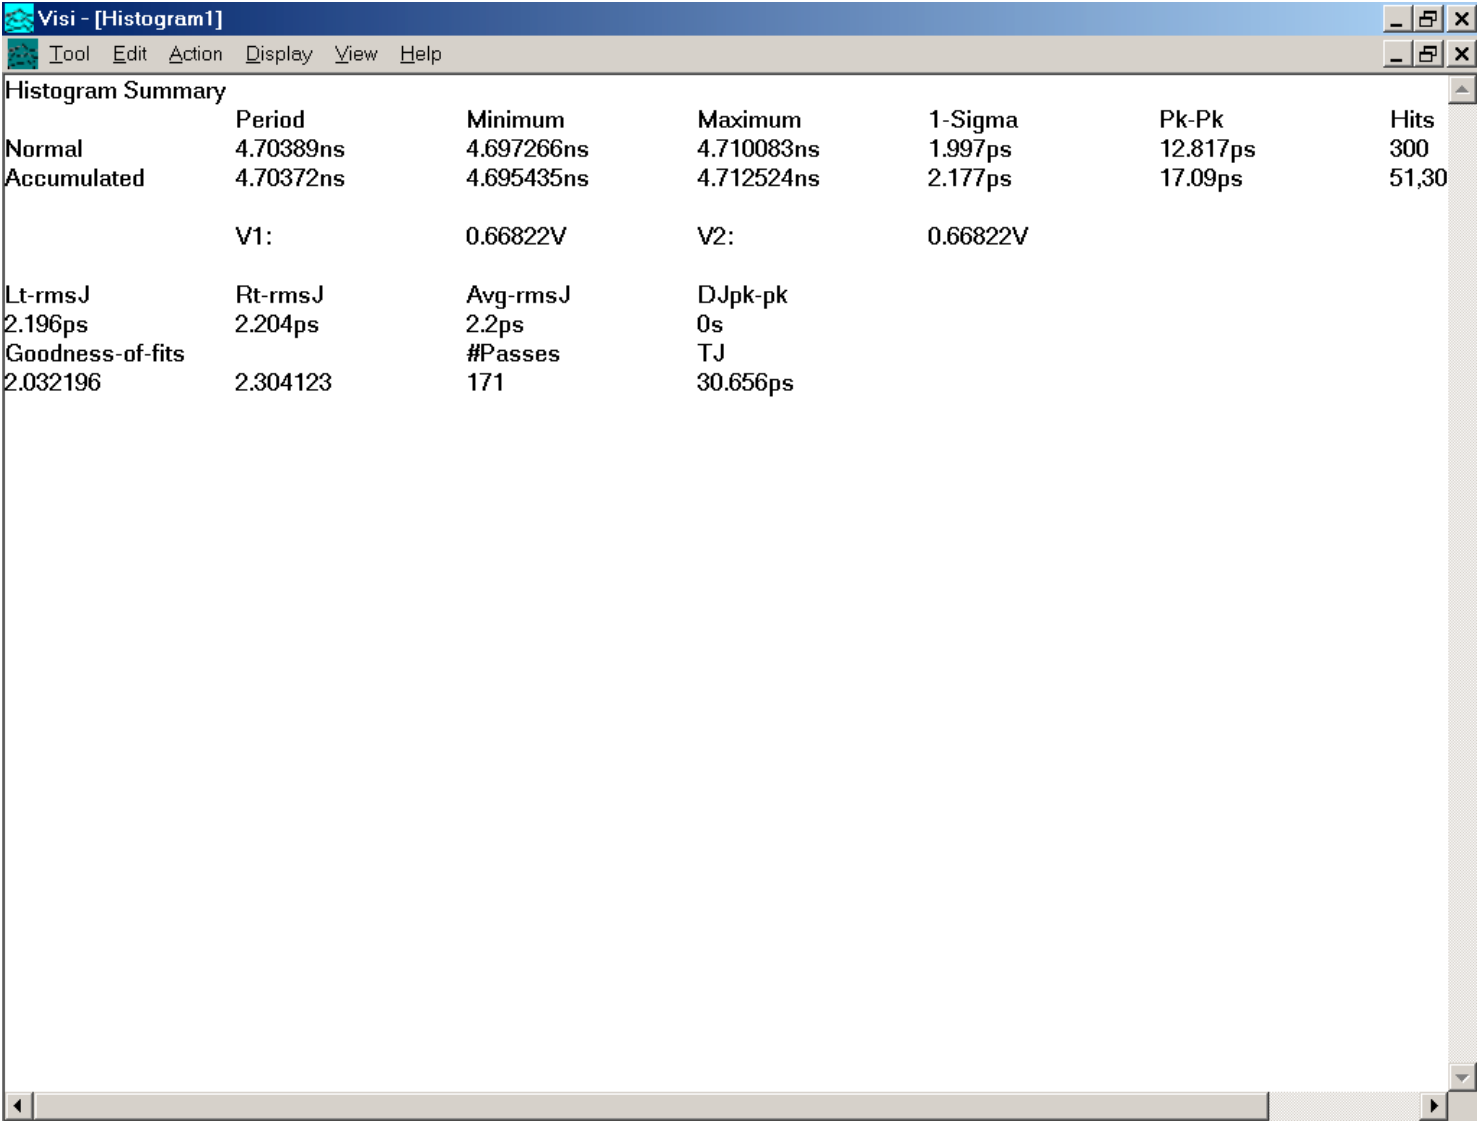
Visi - [Histogram1]

Tool Edit Action Display View Help

Histogram Summary

| | Period | Minimum | Maximum | 1-Sigma | Pk-Pk | Hits |
|---|---|---|---|---|---|---|
| Normal | 4.70389ns | 4.697266ns | 4.710083ns | 1.997ps | 12.817ps | 300 |
| Accumulated | 4.70372ns | 4.695435ns | 4.712524ns | 2.177ps | 17.09ps | 51,30 |
| | V1: | 0.66822V | V2: | 0.66822V | | |

| Lt-rmsJ | Rt-rmsJ | Avg-rmsJ | DJpk-pk |
|---|---|---|---|
| 2.196ps | 2.204ps | 2.2ps | 0s |
| Goodness-of-fits | | #Passes | TJ |
| 2.032196 | 2.304123 | 171 | 30.656ps |